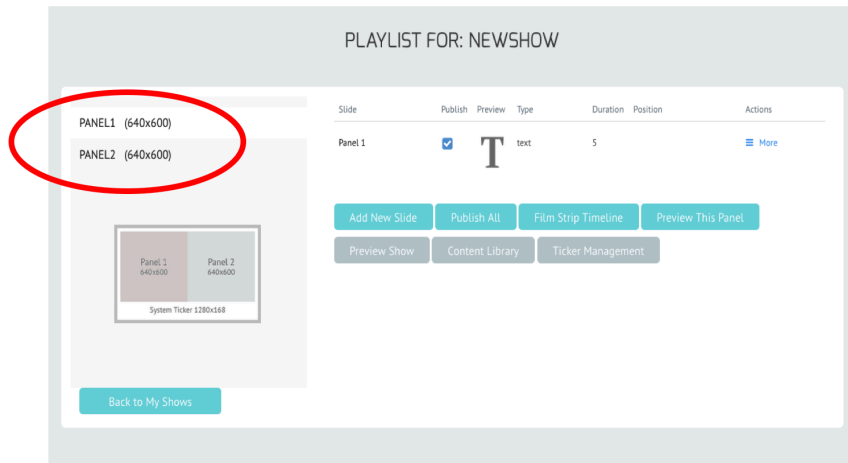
PLAYLIST FOR: NEWSHOW

PANEL1 (640x600)

PANEL2 (640x600)

Panel 1
640x600

Panel 2
640x600

System Ticker 1280x168

Back to My Shows

| Slide | Publish | Preview | Type | Duration | Position | Actions |
|---|---|---|---|---|---|---|
| Panel 1 | ☑ | T | text | 5 | | ≡ More |

Add New Slide
Publish All
Film Strip Timeline
Preview This Panel
Preview Show
Content Library
Ticker Management